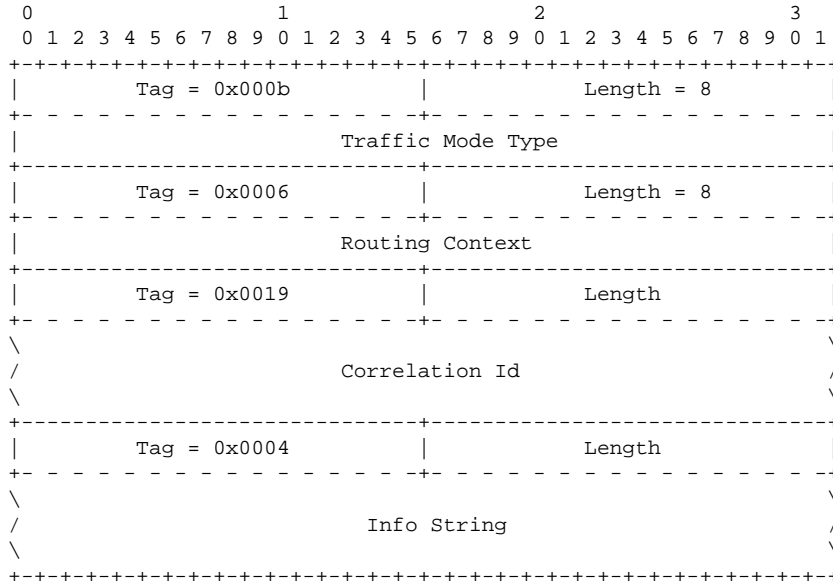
0                   1                   2                   3
0 1 2 3 4 5 6 7 8 9 0 1 2 3 4 5 6 7 8 9 0 1 2 3 4 5 6 7 8 9 0 1

| Tag = 0x000b | Length = 8 |
|---|---|
| Traffic Mode Type | |
| Tag = 0x0006 | Length = 8 |
| Routing Context | |
| Tag = 0x0019 | Length |
| Correlation Id | |
| Tag = 0x0004 | Length |
| Info String | |